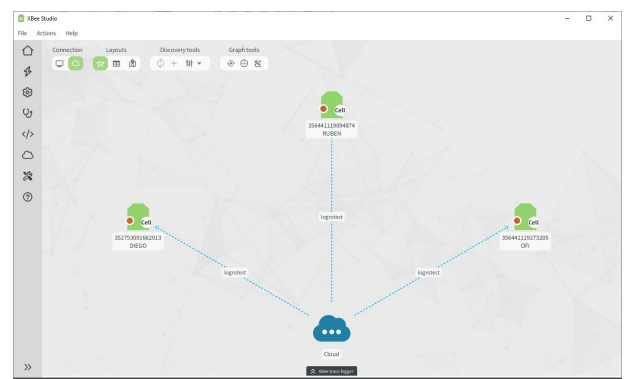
XBee Studio

File Actions Help

Connection Layouts Discovery tools Graph tools

Cell
356441119094874
RUBEN

Cell
352753091662013
DIEGO

Cell
356441119273205
OFI

logrotest

logrotest

logrotest

Cloud

View trace logger